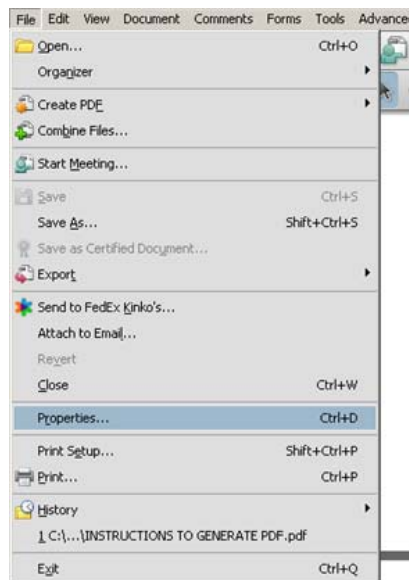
File Edit View Document Comments Forms Tools Advance

Open... Ctrl+O
Organizer
Create PDF
Combine Files...
Start Meeting...
Save Ctrl+S
Save As... Shift+Ctrl+S
Save as Certified Document...
Export
Send to FedEx Kinko's...
Attach to Email...
Revert
Close Ctrl+W
Properties... Ctrl+D
Print Setup... Shift+Ctrl+P
Print... Ctrl+P
History
1 C:\...\INSTRUCTIONS TO GENERATE PDF.pdf
Exit Ctrl+Q